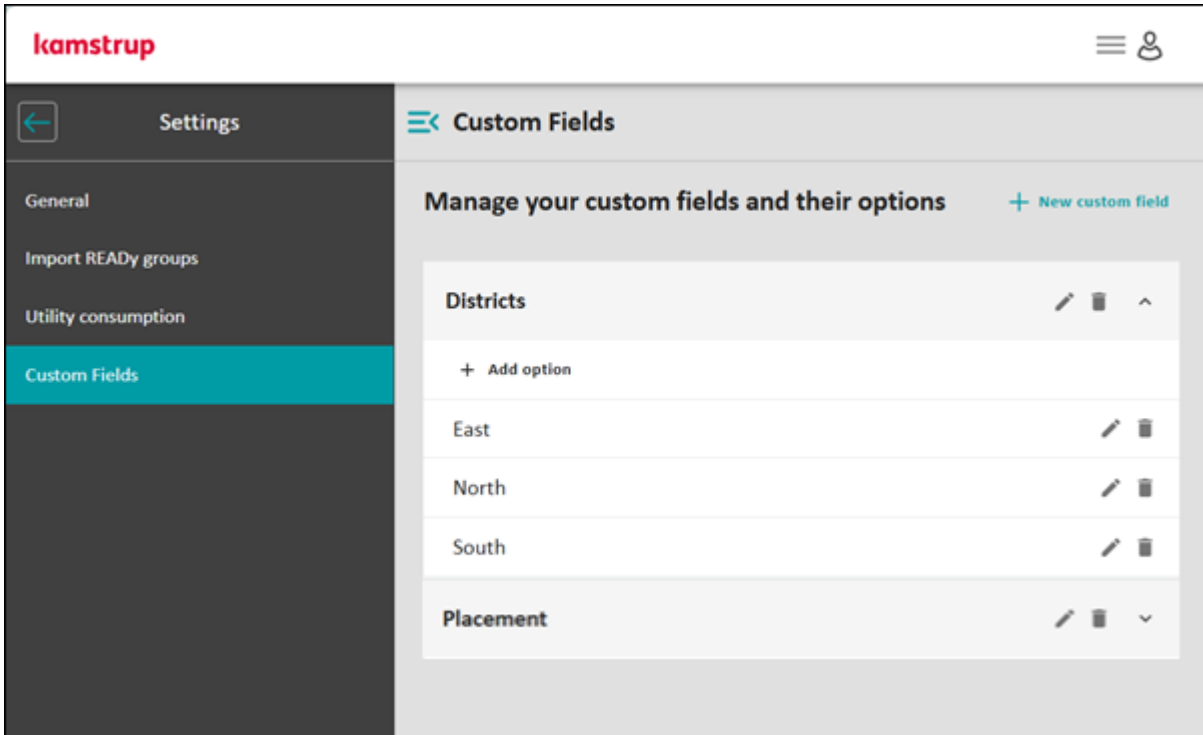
kamstrup

Settings

General

Import READy groups

Utility consumption

Custom Fields

Custom Fields

Manage your custom fields and their options

+ New custom field

Districts

+ Add option

East

North

South

Placement